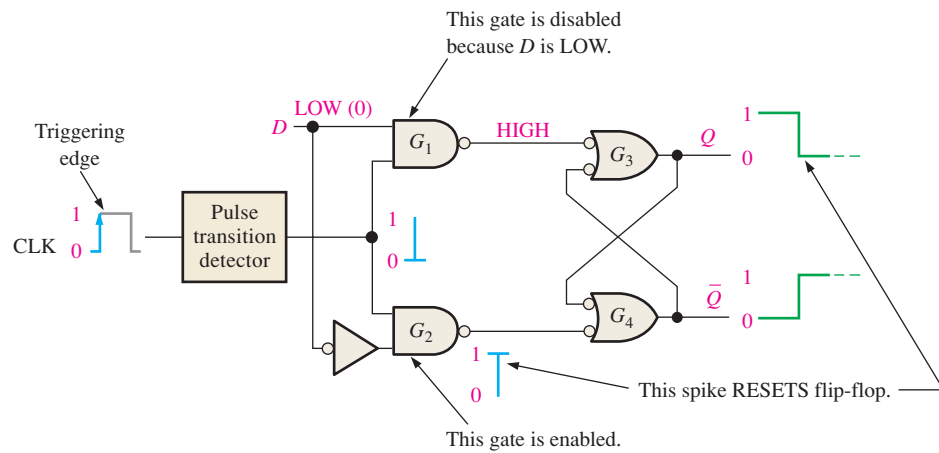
This gate is disabled because $D$ is LOW.

Triggering edge

LOW (0)

$D$

$G_1$

HIGH

$G_3$

$Q$

1

0

1

0

CLK

Pulse transition detector

1

0

$G_2$

$G_4$

$\bar{Q}$

1

0

1

0

This spike RESETS flip-flop.

This gate is enabled.